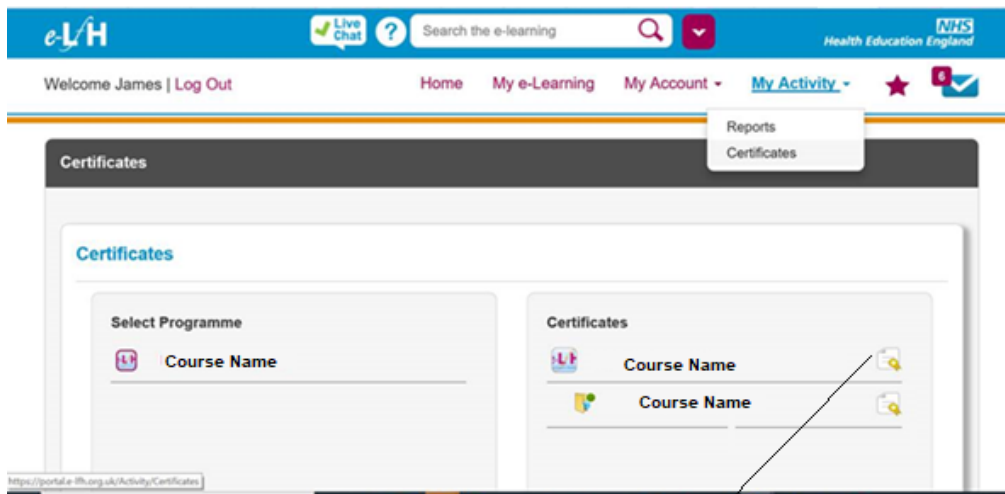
e-LfH

Live Chat

?

Search the e-learning

NHS
Health Education England

Welcome James | Log Out

Home My e-Learning My Account My Activity

6

Reports
Certificates

Certificates

Certificates

Select Programme

Course Name

Certificates

Course Name

Course Name

https://portal.e-lfh.org.uk/Activity/Certificates